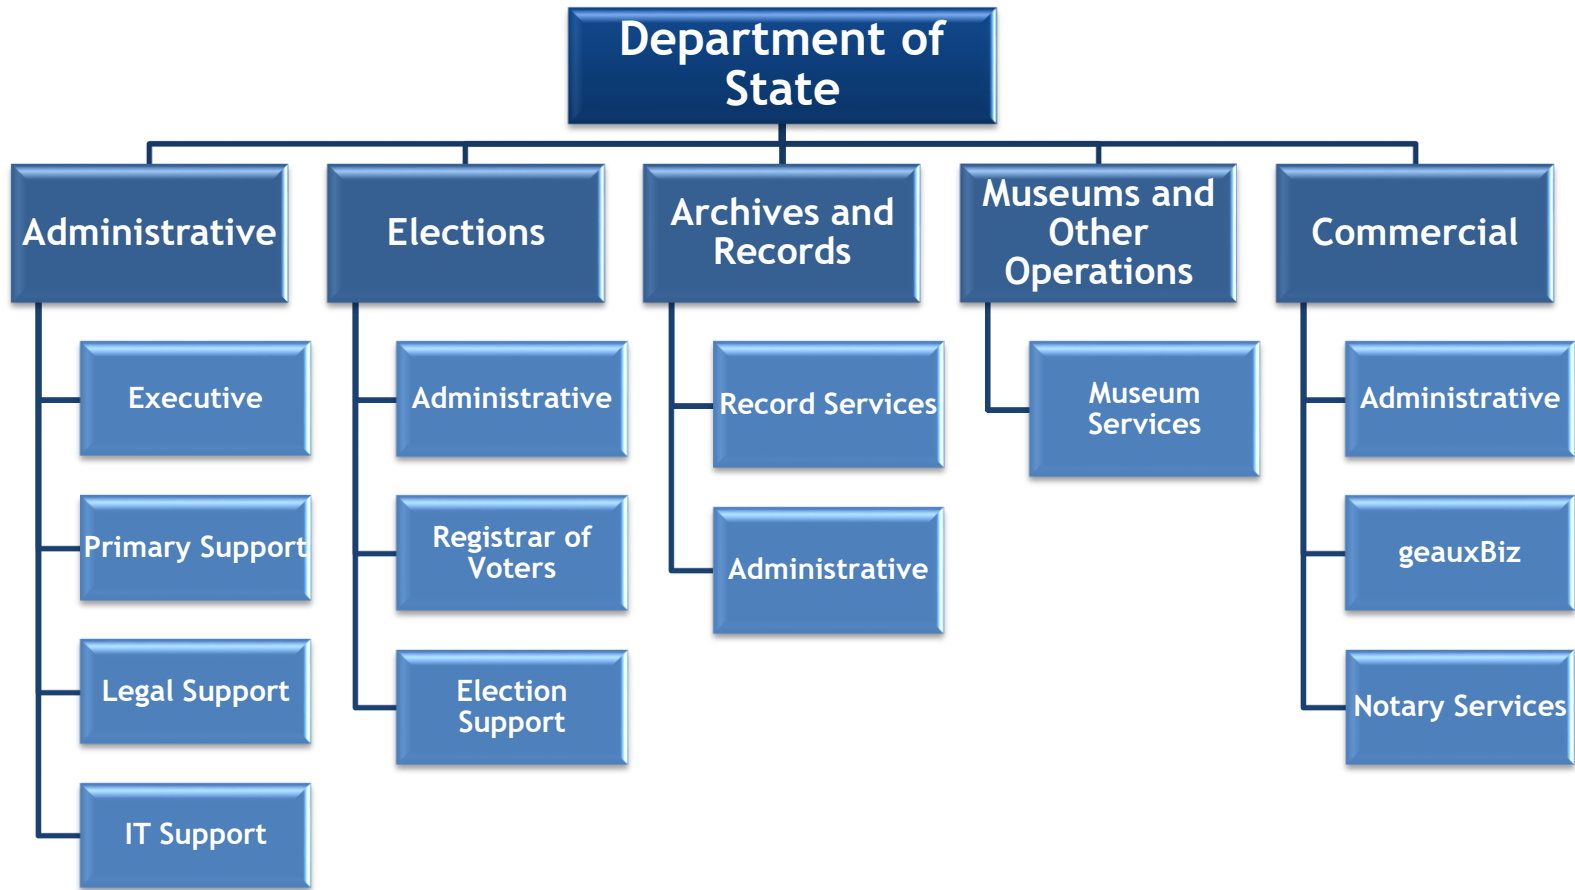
Department of State

Administrative

Executive

Primary Support

Legal Support

IT Support

Elections

Administrative

Registrar of Voters

Election Support

Archives and Records

Record Services

Administrative

Museums and Other Operations

Museum Services

Commercial

Administrative

geauxBiz

Notary Services